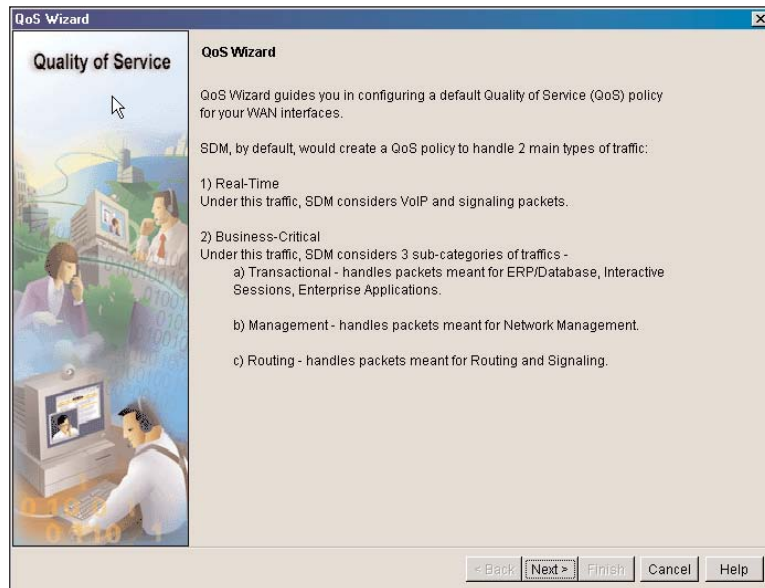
QoS Wizard

Quality of Service

QoS Wizard

QoS Wizard guides you in configuring a default Quality of Service (QoS) policy for your WAN interfaces.

SDM, by default, would create a QoS policy to handle 2 main types of traffic:

1) Real-Time
Under this traffic, SDM considers VoIP and signaling packets.

2) Business-Critical
Under this traffic, SDM considers 3 sub-categories of traffics -
a) Transactional - handles packets meant for ERP/Database, Interactive Sessions, Enterprise Applications.

b) Management - handles packets meant for Network Management.

c) Routing - handles packets meant for Routing and Signaling.

< Back | Next > | Finish | Cancel | Help